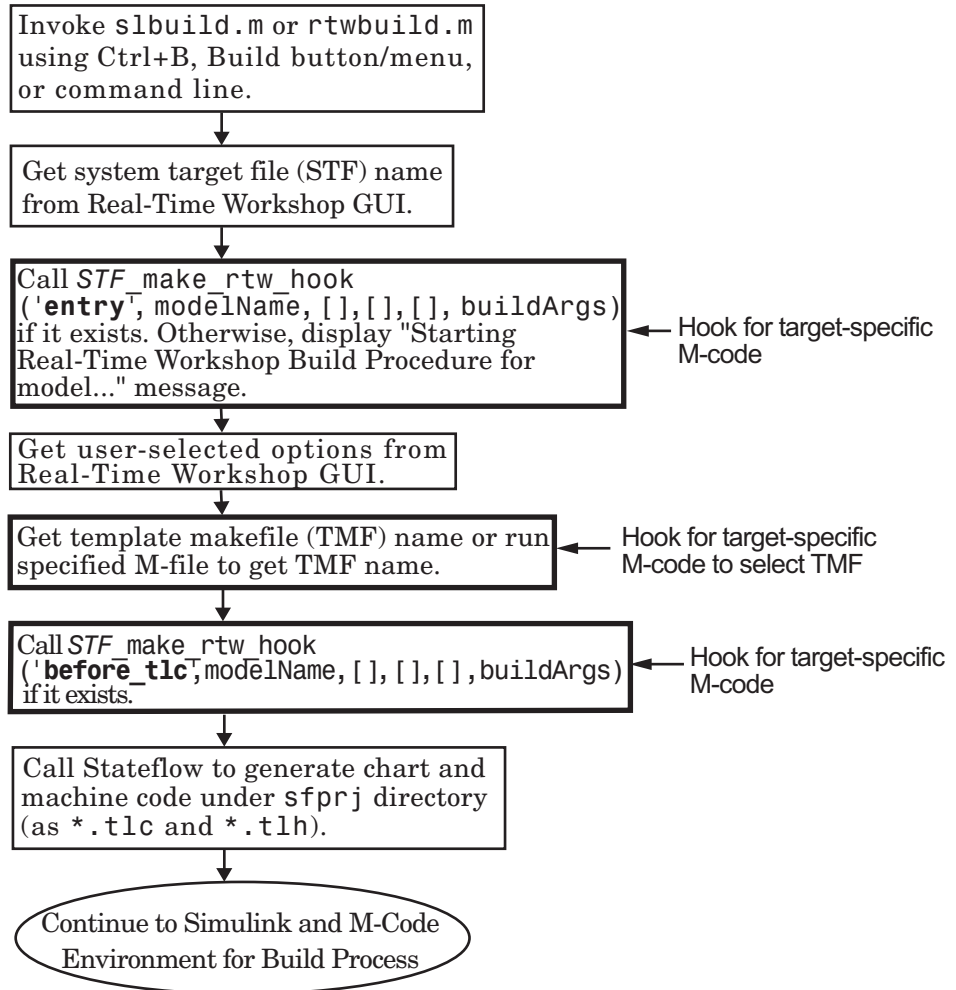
Invoke slbuild.m or rtwbuild.m using Ctrl+B, Build button/menu, or command line.

Get system target file (STF) name from Real-Time Workshop GUI.

Call STF_make_rtw_hook ('entry', modelName, [],[],[], buildArgs) if it exists. Otherwise, display "Starting Real-Time Workshop Build Procedure for model..." message.

Hook for target-specific M-code

Get user-selected options from Real-Time Workshop GUI.

Get template makefile (TMF) name or run specified M-file to get TMF name.

Hook for target-specific M-code to select TMF

Call STF_make_rtw_hook ('before_tlc', modelName, [],[],[], buildArgs) if it exists.

Hook for target-specific M-code

Call Stateflow to generate chart and machine code under sfprj directory (as *.tlc and *.tlh).

Continue to Simulink and M-Code Environment for Build Process